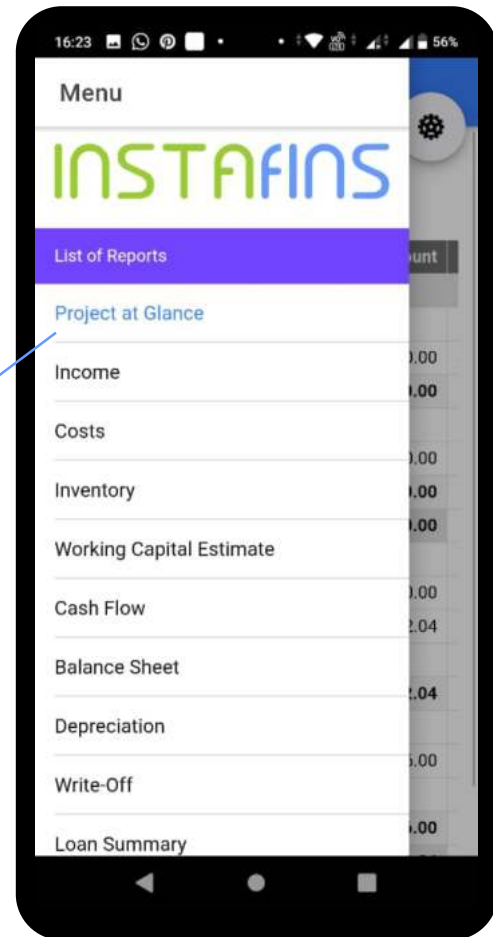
16:23 56%

Menu

INSTAFINS

List of Reports

Project at Glance

Income

Costs

Inventory

Working Capital Estimate

Cash Flow

Balance Sheet

Depreciation

Write-Off

Loan Summary

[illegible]unt

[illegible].00
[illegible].00
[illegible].00
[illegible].00
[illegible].00
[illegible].00
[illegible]2.04
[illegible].04
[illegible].00
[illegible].00